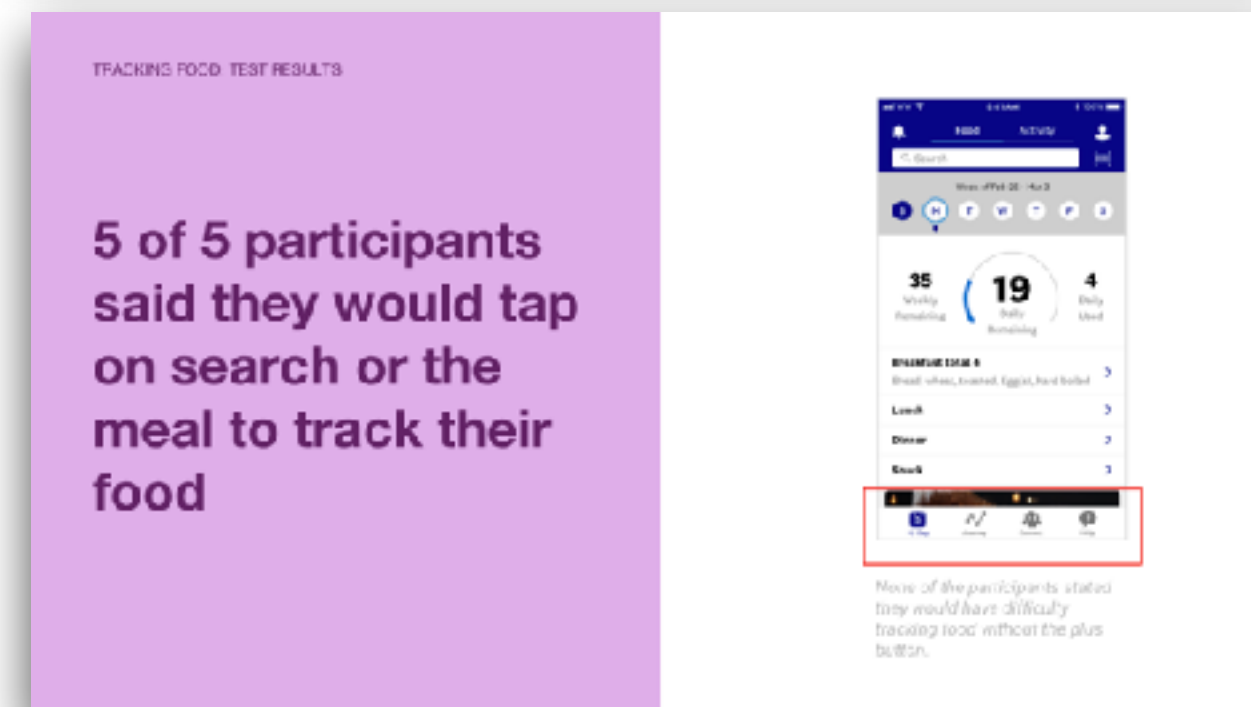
TRACKING FOOD TEST RESULTS

5 of 5 participants said they would tap on search or the meal to track their food

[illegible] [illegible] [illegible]

Food Activity

Search

Week of Feb 26 - Mar 3

S M T W T F S

35 Weekly Remaining

19 Daily Remaining

4 Daily Used

Breakfast total 4

Bread, wheat, toasted, Egg(s), hard boiled

Lunch

Dinner

Snack

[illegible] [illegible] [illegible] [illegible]

None of the participants stated they would have difficulty tracking food without the plus button.